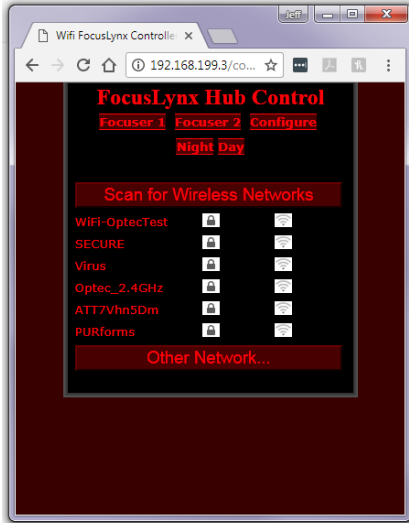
Jeff

Wifi FocusLynx Controlle ×

192.168.199.3/co...

FocusLynx Hub Control

Focuser 1 Focuser 2 Configure

Night Day

Scan for Wireless Networks

WiFi-OptecTest

SECURE

Virus

Optec_2.4GHz

ATT7Vhn5Dm

PURforms

Other Network...